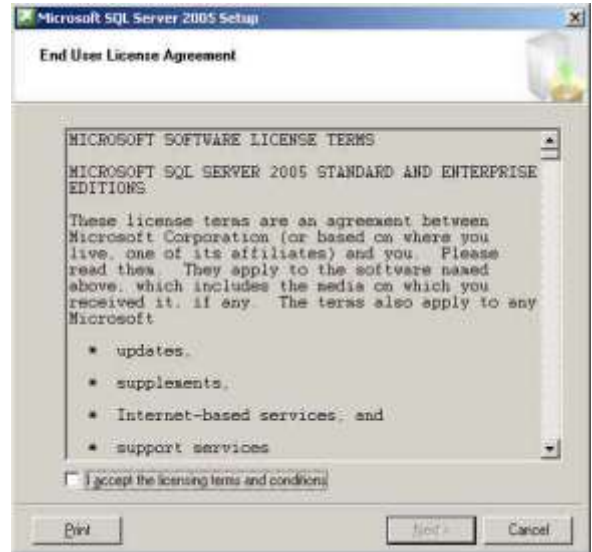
Microsoft SQL Server 2005 Setup

End User License Agreement

MICROSOFT SOFTWARE LICENSE TERMS

MICROSOFT SQL SERVER 2005 STANDARD AND ENTERPRISE EDITIONS

These license terms are an agreement between Microsoft Corporation (or based on where you live, one of its affiliates) and you. Please read them. They apply to the software named above, which includes the media on which you received it, if any. The terms also apply to any Microsoft

* updates,

* supplements,

* Internet-based services, and

* support services

I accept the licensing terms and conditions

Print

Next >

Cancel